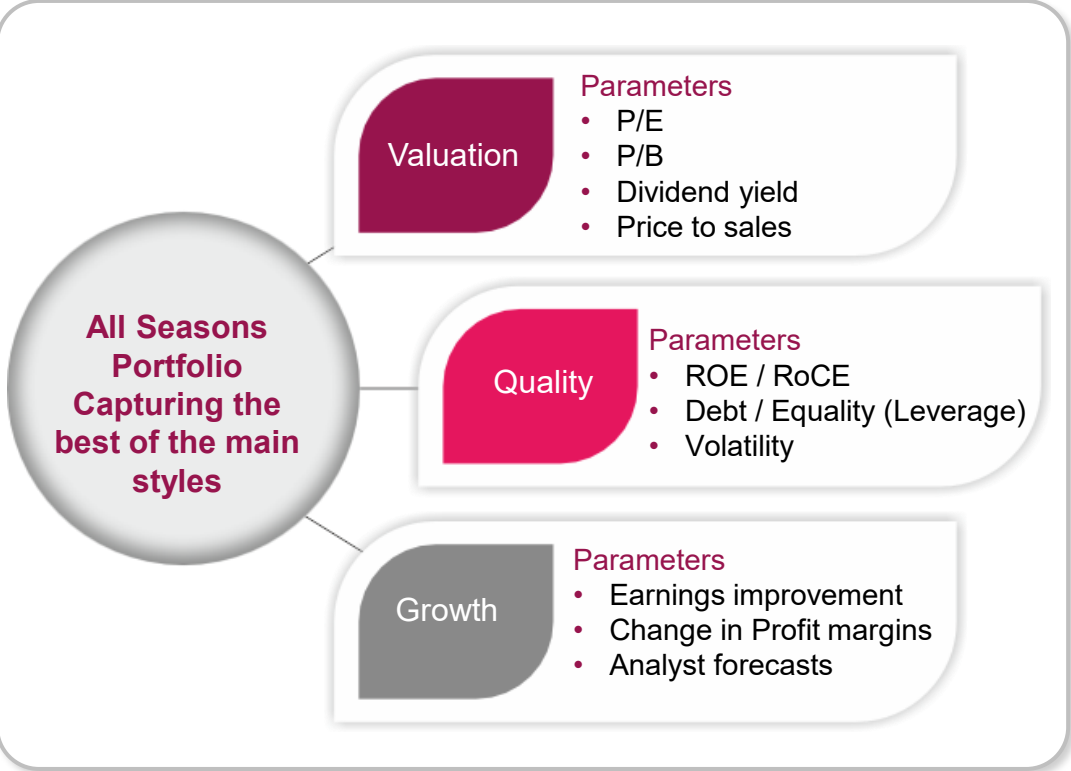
All Seasons Portfolio Capturing the best of the main styles

Valuation

Parameters
- P/E
- P/B
- Dividend yield
- Price to sales

Quality

Parameters
- ROE / RoCE
- Debt / Equality (Leverage)
- Volatility

Growth

Parameters
- Earnings improvement
- Change in Profit margins
- Analyst forecasts